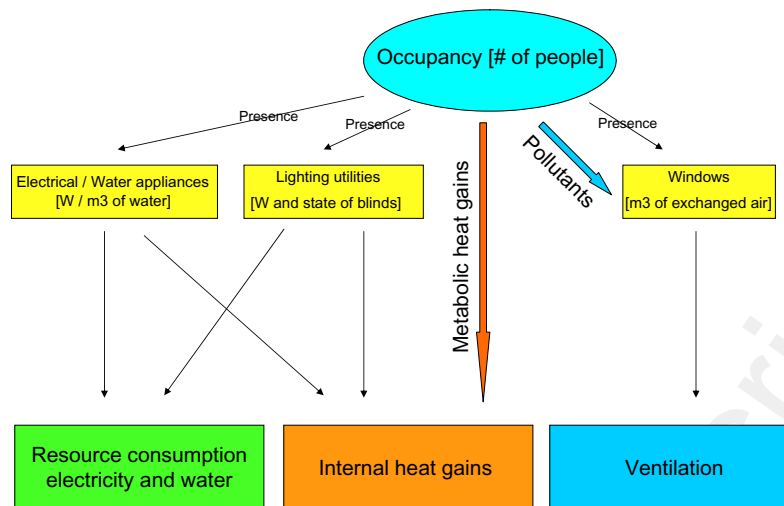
Occupancy [# of people]

Presence

Presence

Presence

Electrical / Water appliances [W / m3 of water]

Lighting utilities [W and state of blinds]

Metabolic heat gains

Pollutants

Windows [m3 of exchanged air]

Resource consumption electricity and water

Internal heat gains

Ventilation